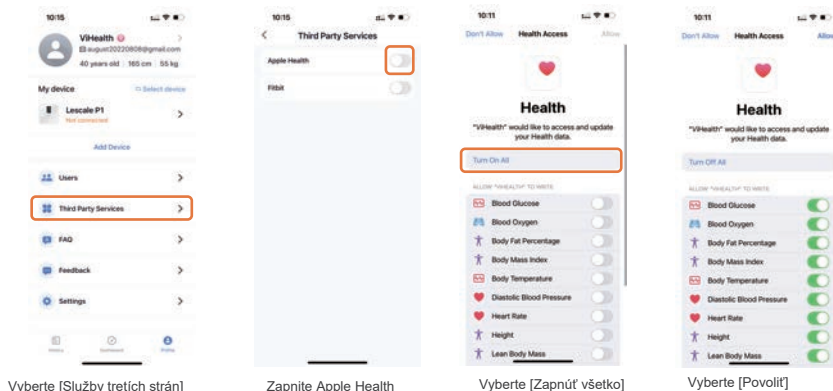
10:15

ViHealth
august20220808@gmail.com
40 years old | 165 cm | 55 kg

My device
Select device
Lescale P1
Not connected
Add Device

Users
Third Party Services
FAQ
Feedback
Settings

Vyberte [Služby tretích strán]

10:15
Third Party Services
Apple Health
Fitbit

Zapnite Apple Health

10:11
Don't Allow
Health Access
Allow

Health
"ViHealth" would like to access and update your Health data.

Turn On All

ALLOW "VIHEALTH" TO WRITE
Blood Glucose
Blood Oxygen
Body Fat Percentage
Body Mass Index
Body Temperature
Diastolic Blood Pressure
Heart Rate
Height
Lean Body Mass

Vyberte [Zapnúť všetko]

10:11
Don't Allow
Health Access
Allow

Health
"ViHealth" would like to access and update your Health data.

Turn Off All

ALLOW "VIHEALTH" TO WRITE
Blood Glucose
Blood Oxygen
Body Fat Percentage
Body Mass Index
Body Temperature
Diastolic Blood Pressure
Heart Rate
Height
Lean Body Mass

Vyberte [Povoliť]